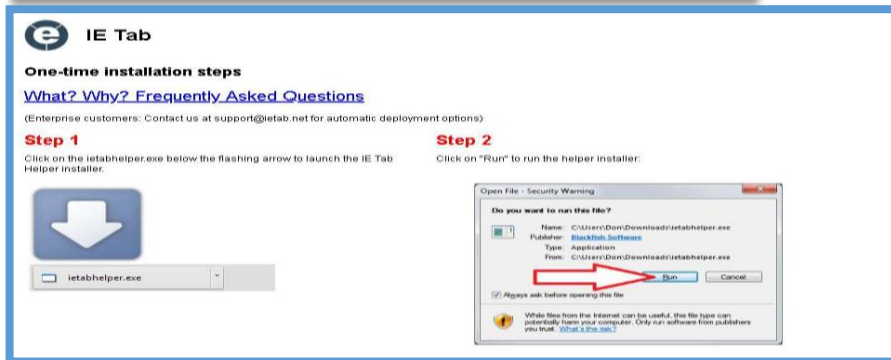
IE Tab

One-time installation steps

What? Why? Frequently Asked Questions

(Enterprise customers: Contact us at support@ietab.net for automatic deployment options)

Step 1

Click on the ietabhelper.exe below the flashing arrow to launch the IE Tab Helper installer.

ietabhelper.exe

Step 2

Click on "Run" to run the helper installer:

Open File - Security Warning

Do you want to run this file?

Name: C:\Users\Don\Downloads\ietabhelper.exe
Publisher: Blackfish Software
Type: Application
From: C:\Users\Don\Downloads\ietabhelper.exe

Run Cancel

Always ask before opening this file

While files from the Internet can be useful, this file type can potentially harm your computer. Only run software from publishers you trust. What's the risk?